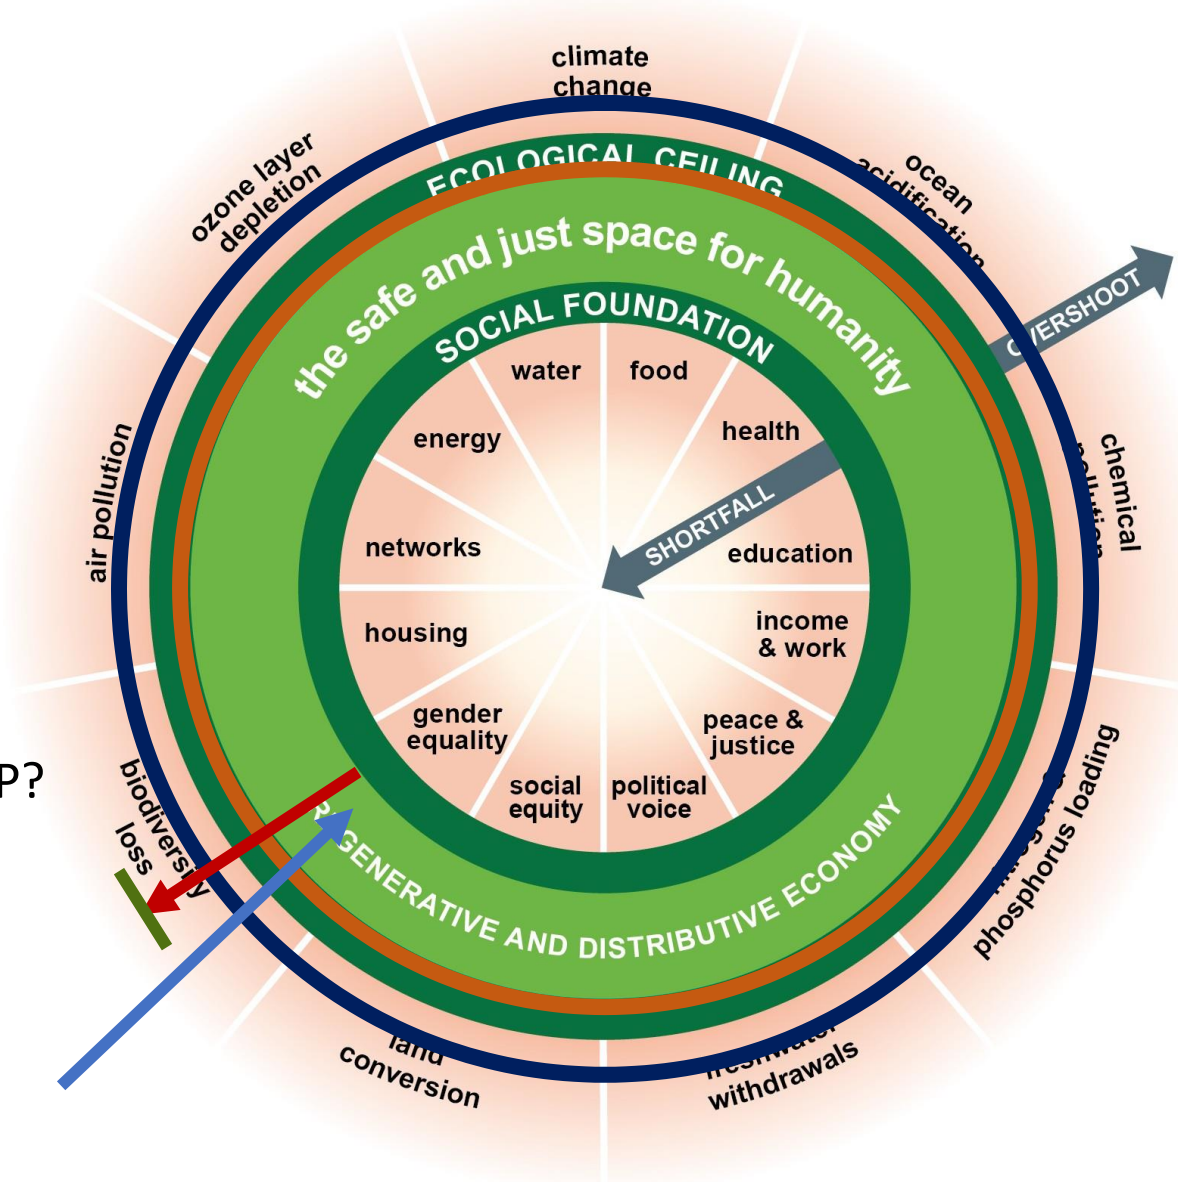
climate change

ozone layer depletion

ocean acidification

ECOLOGICAL CEILING

the safe and just space for humanity

OVERSHOOT

SOCIAL FOUNDATION

water

food

energy

health

chemical pollution

air pollution

networks

SHORTFALL

education

housing

income & work

gender equality

peace & justice

social equity

political voice

P?

biodiversity loss

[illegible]GENERATIVE AND DISTRIBUTIVE ECONOMY

nitrogen & phosphorus loading

land conversion

freshwater withdrawals